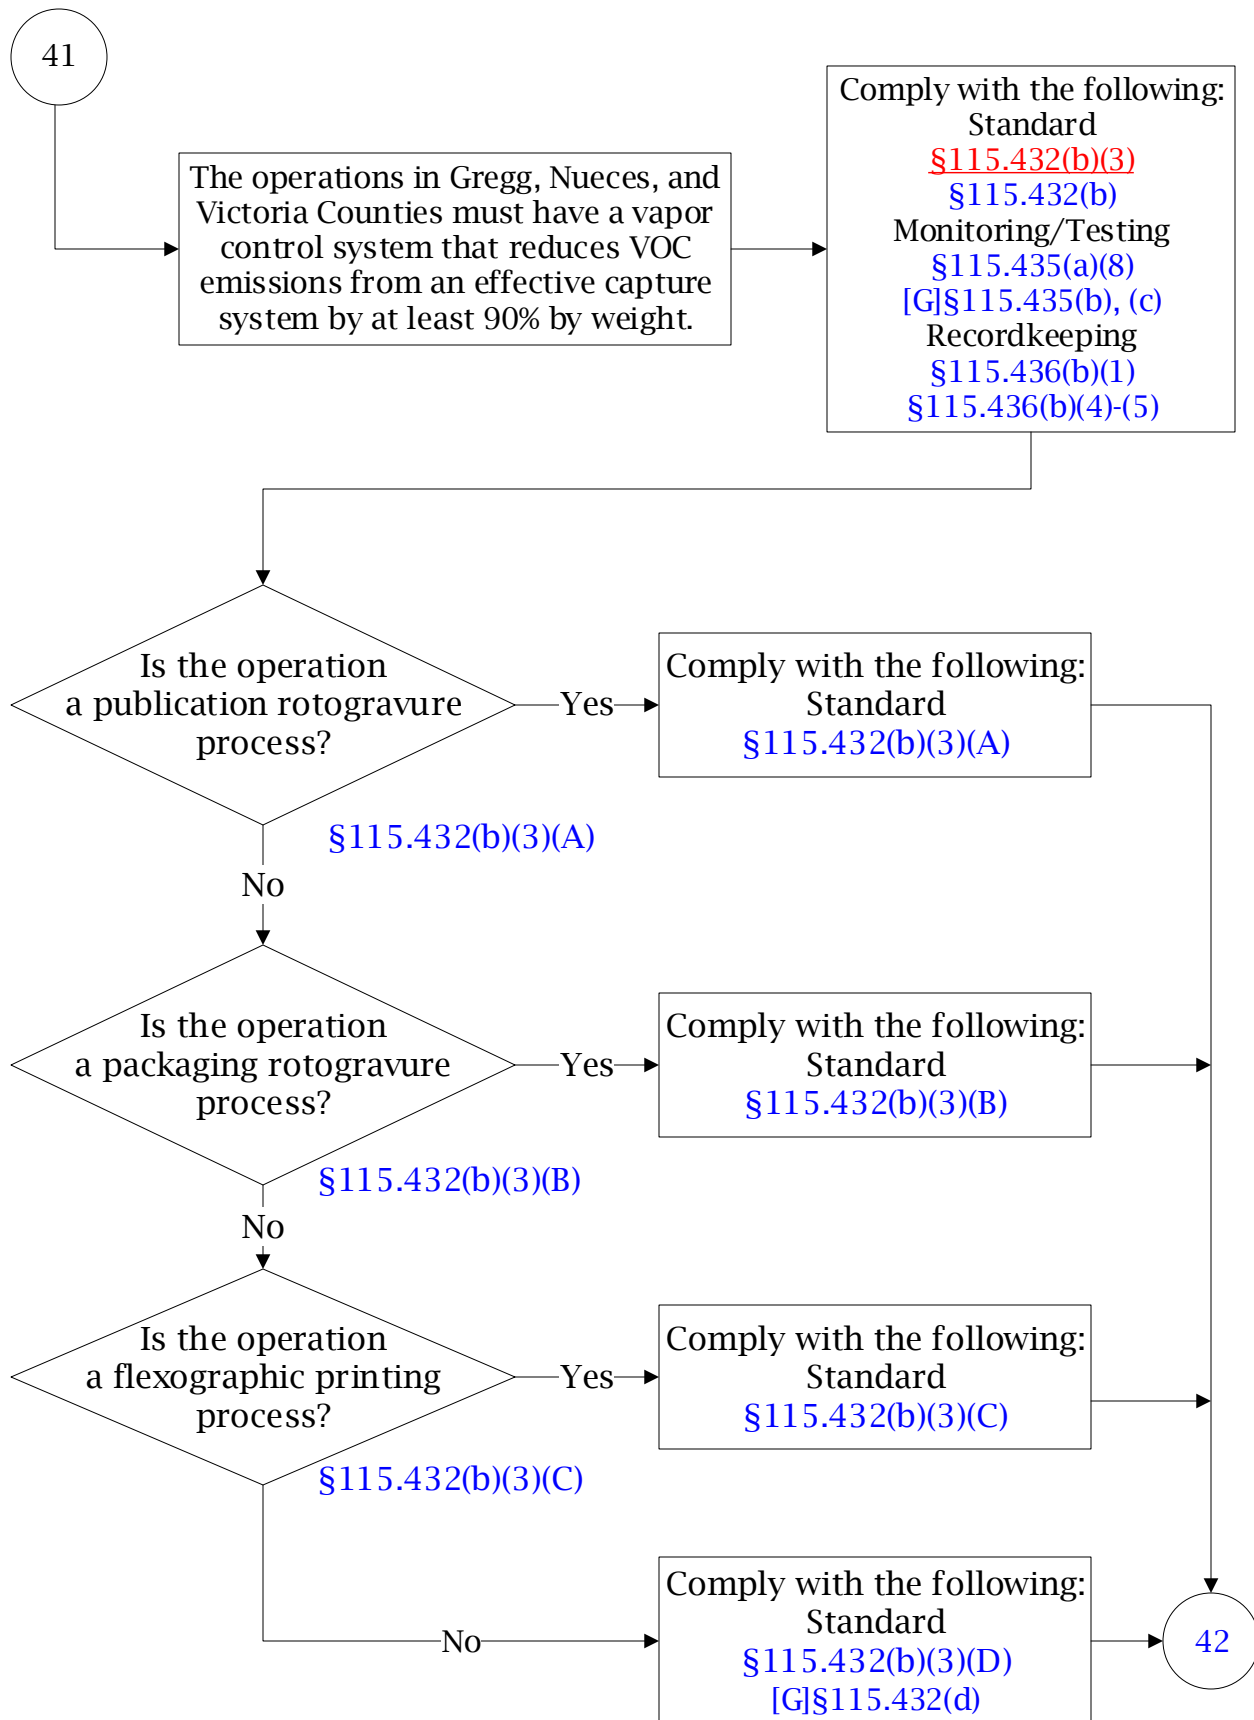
41

The operations in Gregg, Nueces, and Victoria Counties must have a vapor control system that reduces VOC emissions from an effective capture system by at least 90% by weight.

Comply with the following:
Standard
§115.432(b)(3)
§115.432(b)
Monitoring/Testing
§115.435(a)(8)
[G]§115.435(b), (c)
Recordkeeping
§115.436(b)(1)
§115.436(b)(4)-(5)

Is the operation a publication rotogravure process?
§115.432(b)(3)(A)

Yes

Comply with the following:
Standard
§115.432(b)(3)(A)

No

Is the operation a packaging rotogravure process?
§115.432(b)(3)(B)

Yes

Comply with the following:
Standard
§115.432(b)(3)(B)

No

Is the operation a flexographic printing process?
§115.432(b)(3)(C)

Yes

Comply with the following:
Standard
§115.432(b)(3)(C)

No

Comply with the following:
Standard
§115.432(b)(3)(D)
[G]§115.432(d)

42